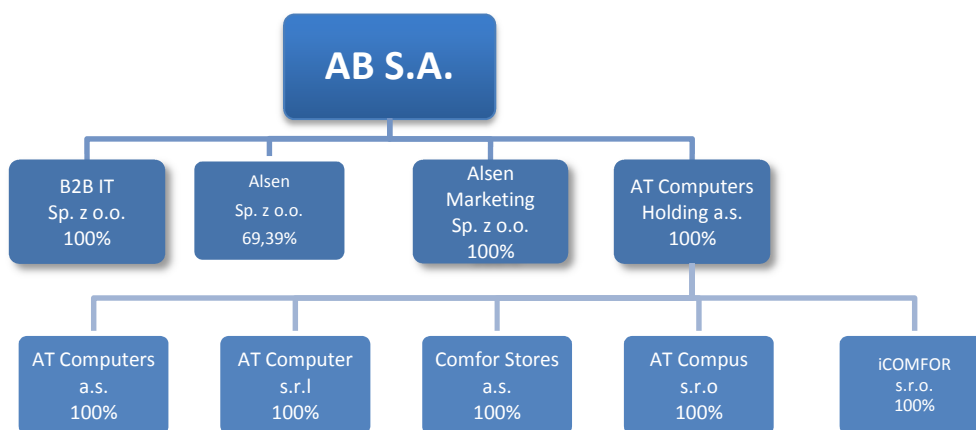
AB S.A.

B2B IT
Sp. z o.o.
100%

Alsen
Sp. z o.o.
69,39%

Alsen
Marketing
Sp. z o.o.
100%

AT Computers
Holding a.s.
100%

AT Computers
a.s.
100%

AT Computer
s.r.l
100%

Comfor Stores
a.s.
100%

AT Compus
s.r.o
100%

iCOMFOR
s.r.o.
100%